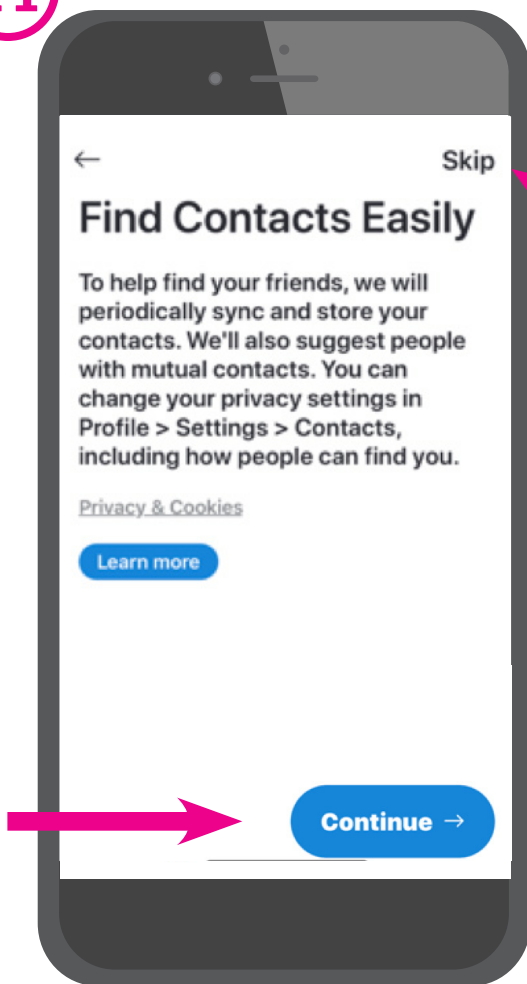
1

←

Skip

Find Contacts Easily

To help find your friends, we will periodically sync and store your contacts. We'll also suggest people with mutual contacts. You can change your privacy settings in Profile > Settings > Contacts, including how people can find you.

Privacy & Cookies

Learn more

Continue →